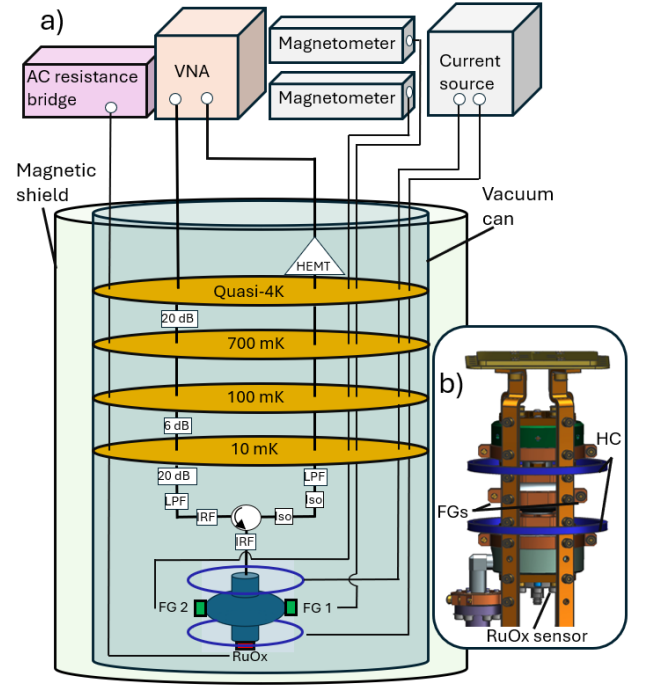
a)

AC resistance bridge

VNA

Magnetometer

Magnetometer

Current source

Magnetic shield

Vacuum can

HEMT

Quasi-4K

20 dB

700 mK

100 mK

6 dB

10 mK

20 dB

LPF

LPF

IRF

Iso

Iso

IRF

FG 2

FG 1

RuOx

b)

HC

FGs

RuOx sensor